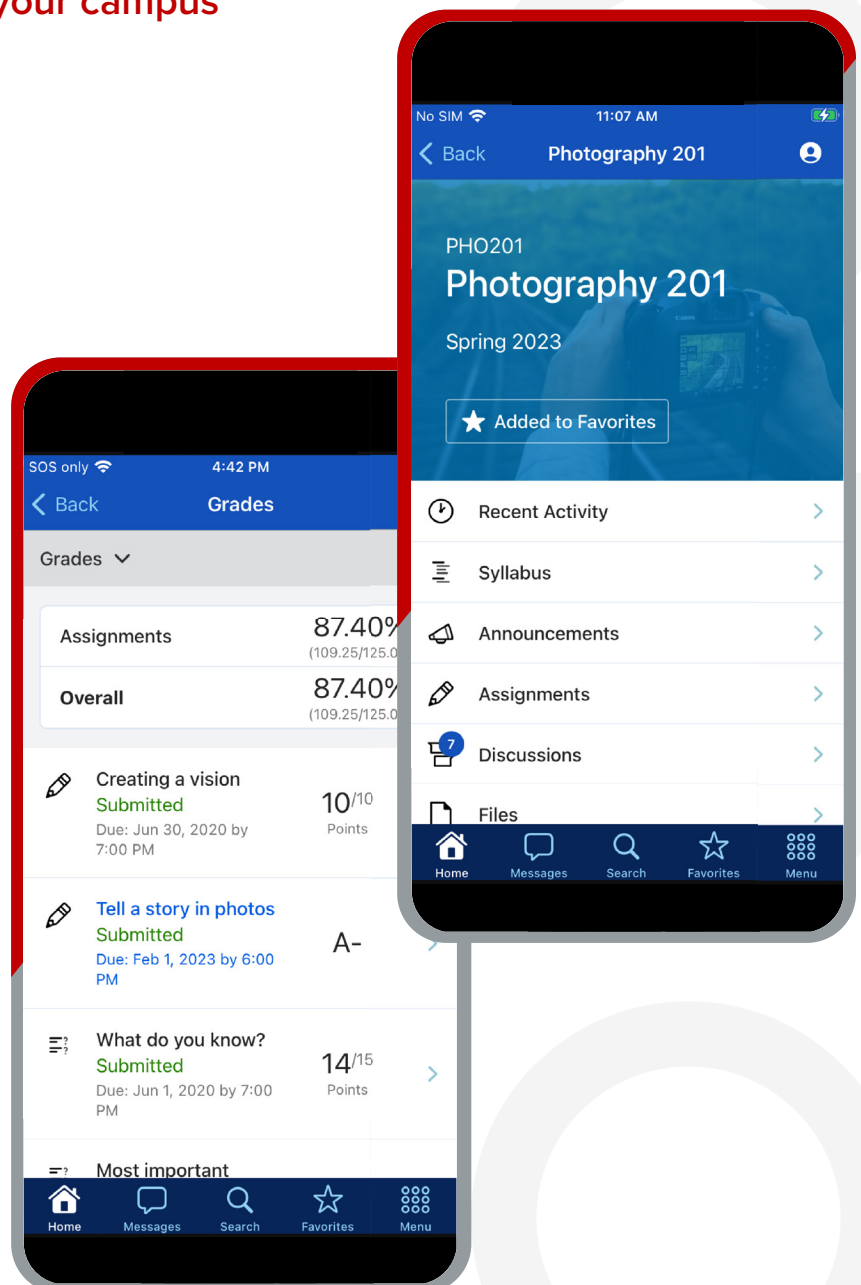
your campus

No SIM 11:07 AM

Back Photography 201

PHO201
Photography 201

Spring 2023

Added to Favorites

Recent Activity

Syllabus

Announcements

Assignments

7 Discussions

Files

Home Messages Search Favorites Menu

SOS only 4:42 PM

Back Grades

Grades

Assignments 87.40%
(109.25/125.0

Overall 87.40%
(109.25/125.0

Creating a vision
Submitted
Due: Jun 30, 2020 by 7:00 PM
10/10
Points

Tell a story in photos
Submitted
Due: Feb 1, 2023 by 6:00 PM
A-

What do you know?
Submitted
Due: Jun 1, 2020 by 7:00 PM
14/15
Points

Most important

Home Messages Search Favorites Menu